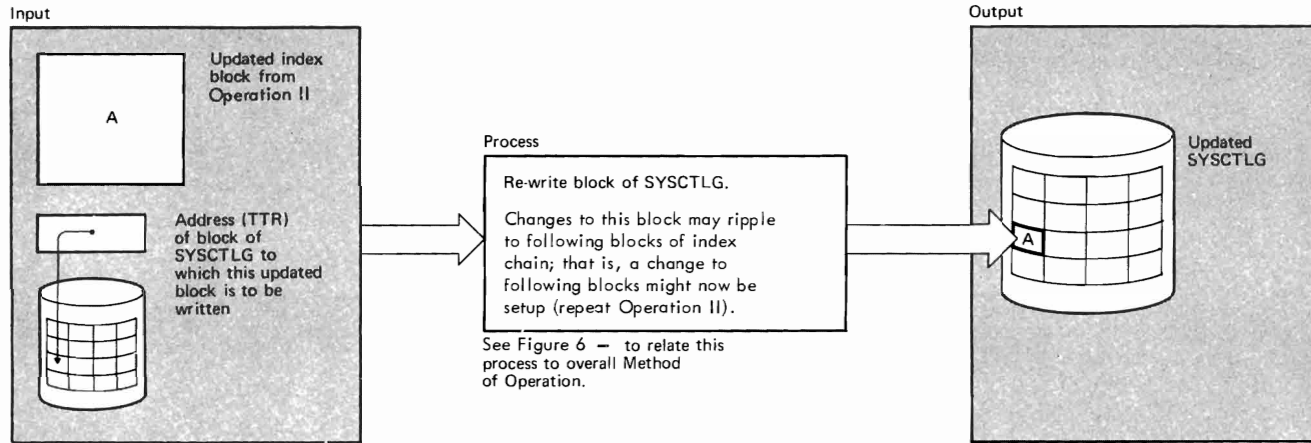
Input

A

Updated index block from Operation II

Address (TTR) of block of SYSCTLG to which this updated block is to be written

Process

Re-write block of SYSCTLG.

Changes to this block may ripple to following blocks of index chain; that is, a change to following blocks might now be setup (repeat Operation II).

See Figure 6 – to relate this process to overall Method of Operation.

Output

Updated SYSCTLG

A